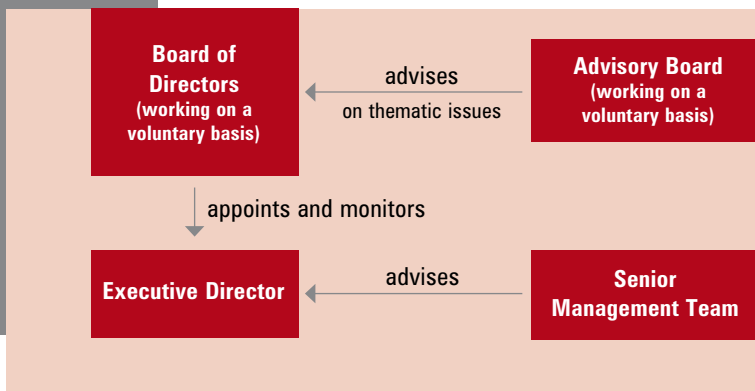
Board of Directors
(working on a voluntary basis)

advises
on thematic issues

Advisory Board
(working on a voluntary basis)

appoints and monitors

Executive Director

advises

Senior Management Team